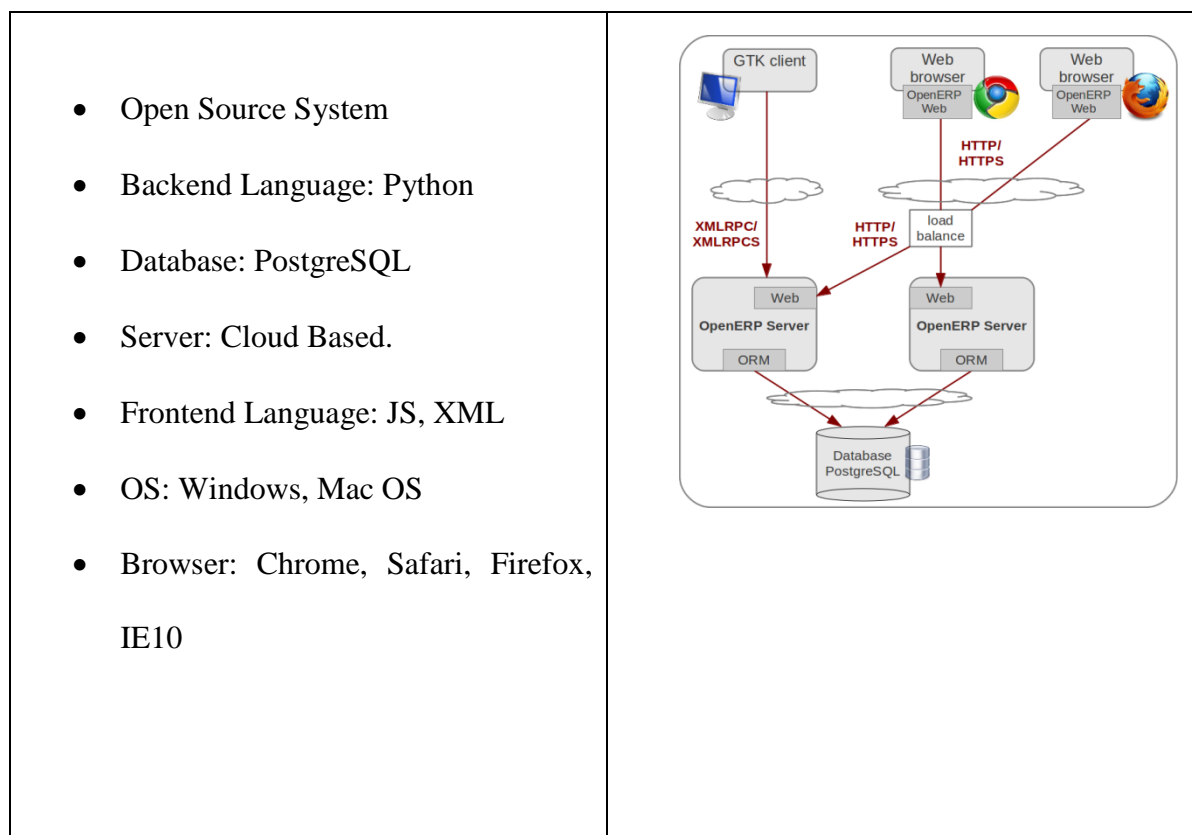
- Open Source System
- Backend Language: Python
- Database: PostgreSQL
- Server: Cloud Based.
- Frontend Language: JS, XML
- OS: Windows, Mac OS
- Browser: Chrome, Safari, Firefox, IE10

GTK client

Web browser

OpenERP Web

Web browser

OpenERP Web

HTTP/ HTTPS

XMLRPC/ XMLRPCS

HTTP/ HTTPS

load balance

Web

OpenERP Server

ORM

Web

OpenERP Server

ORM

Database PostgreSQL